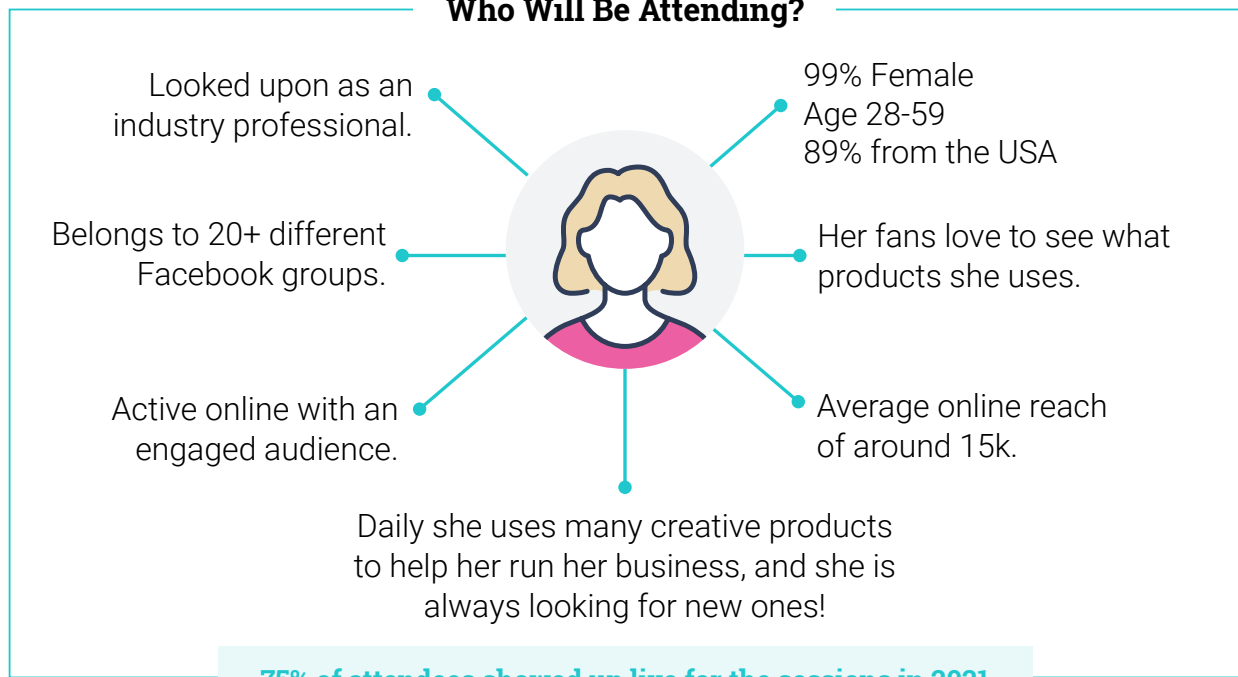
Who Will Be Attending?

Looked upon as an industry professional.

99% Female
Age 28-59
89% from the USA

Belongs to 20+ different Facebook groups.

Her fans love to see what products she uses.

Active online with an engaged audience.

Average online reach of around 15k.

Daily she uses many creative products to help her run her business, and she is always looking for new ones!

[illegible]